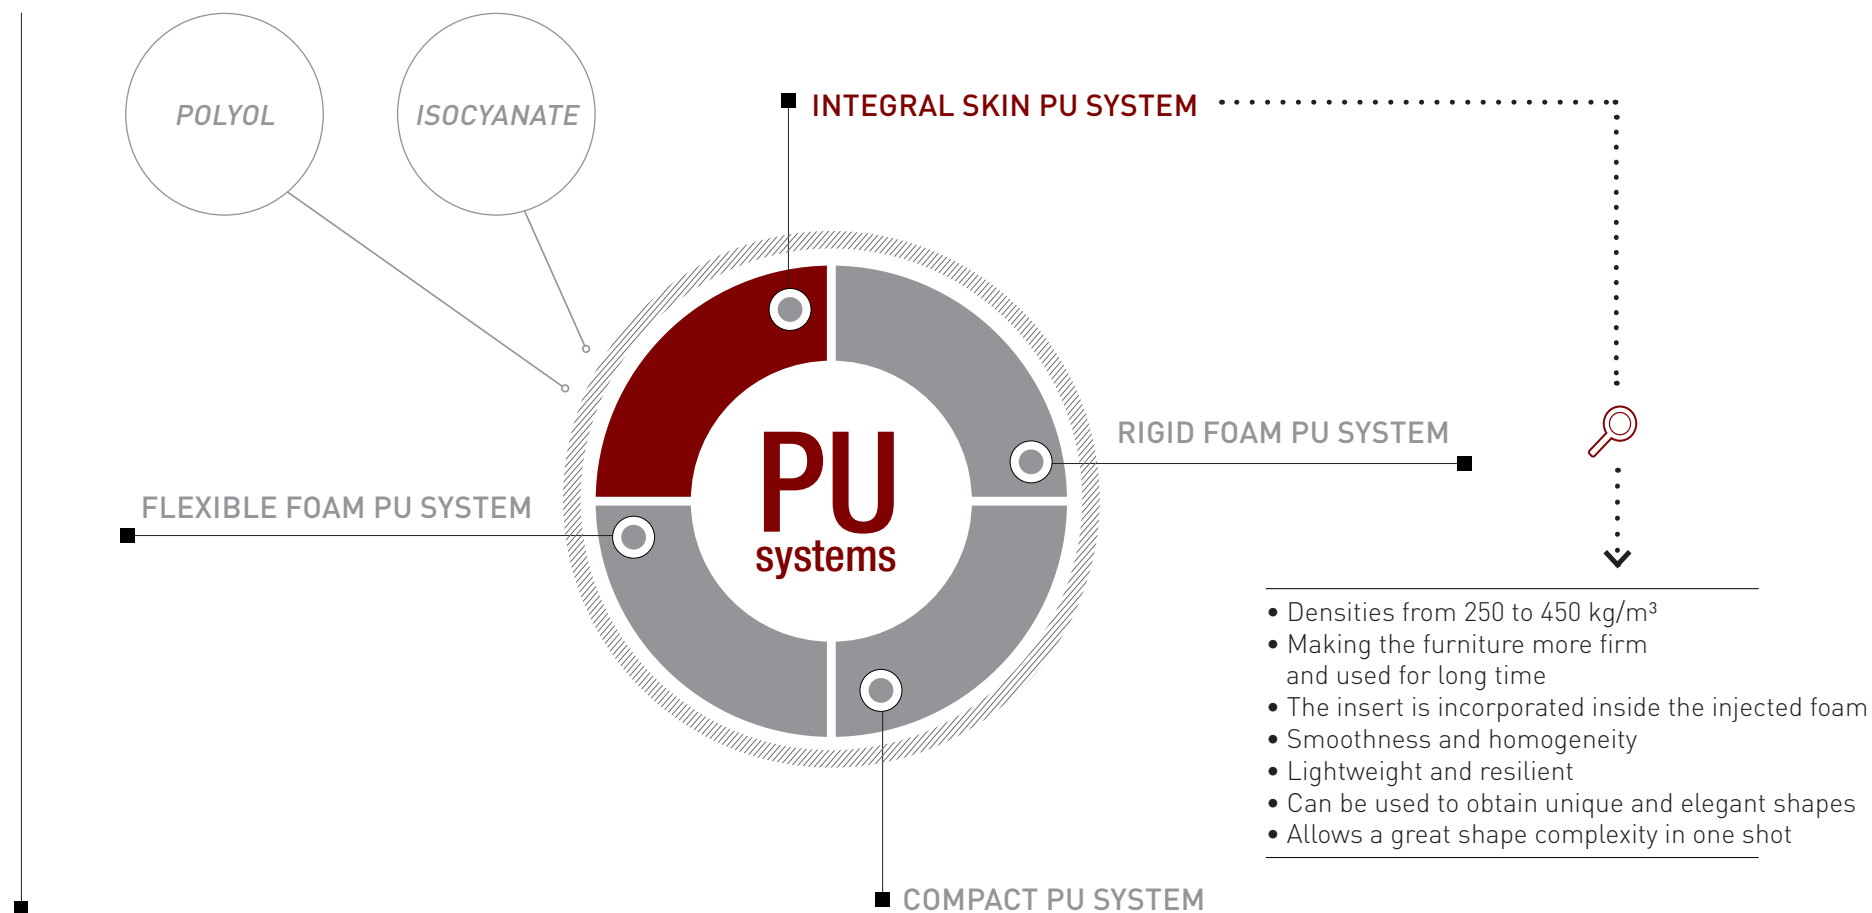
POLYOL

ISOCYANATE

INTEGRAL SKIN PU SYSTEM

PU systems

RIGID FOAM PU SYSTEM

FLEXIBLE FOAM PU SYSTEM

• Densities from 250 to 450 kg/m$^3$
• Making the furniture more firm and used for long time
• The insert is incorporated inside the injected foam
• Smoothness and homogeneity
• Lightweight and resilient
• Can be used to obtain unique and elegant shapes
• Allows a great shape complexity in one shot

COMPACT PU SYSTEM